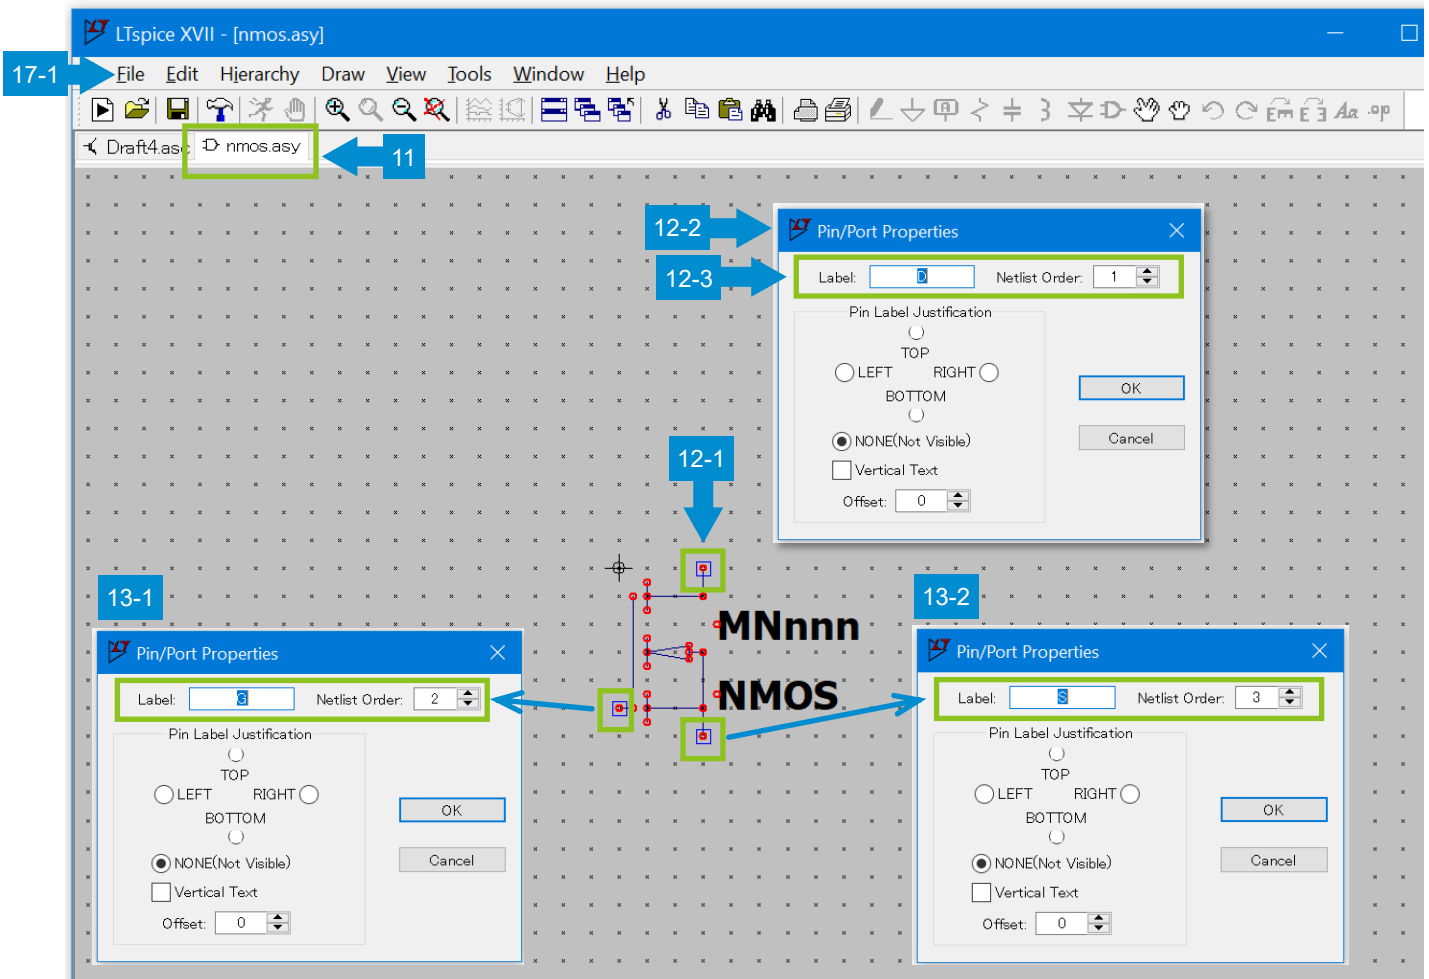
LTspice XVII - [nmos.asy]

17-1

File Edit Hierarchy Draw View Tools Window Help

Draft4.asc nmos.asy

11

12-2

Pin/Port Properties

12-3

Label: D Netlist Order: 1

Pin Label Justification

TOP

LEFT RIGHT

BOTTOM

NONE(Not Visible)

Vertical Text

Offset: 0

OK

Cancel

12-1

13-1

MNnnn

NMOS

13-2

Pin/Port Properties

Label: G Netlist Order: 2

Pin Label Justification

TOP

LEFT RIGHT

BOTTOM

NONE(Not Visible)

Vertical Text

Offset: 0

OK

Cancel

Pin/Port Properties

Label: S Netlist Order: 3

Pin Label Justification

TOP

LEFT RIGHT

BOTTOM

NONE(Not Visible)

Vertical Text

Offset: 0

OK

Cancel